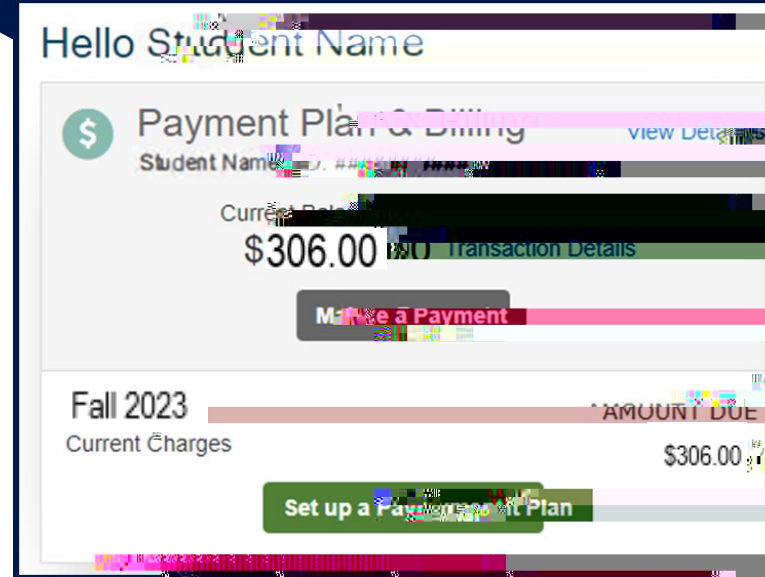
Hello Student Name

Payment Plan & Billing

View Details

Student Name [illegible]

Current Balance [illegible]

$306.00 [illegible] Transaction Details

Make a Payment

Fall 2023

AMOUNT DUE

Current Charges

$306.00

Set up a Payment Plan